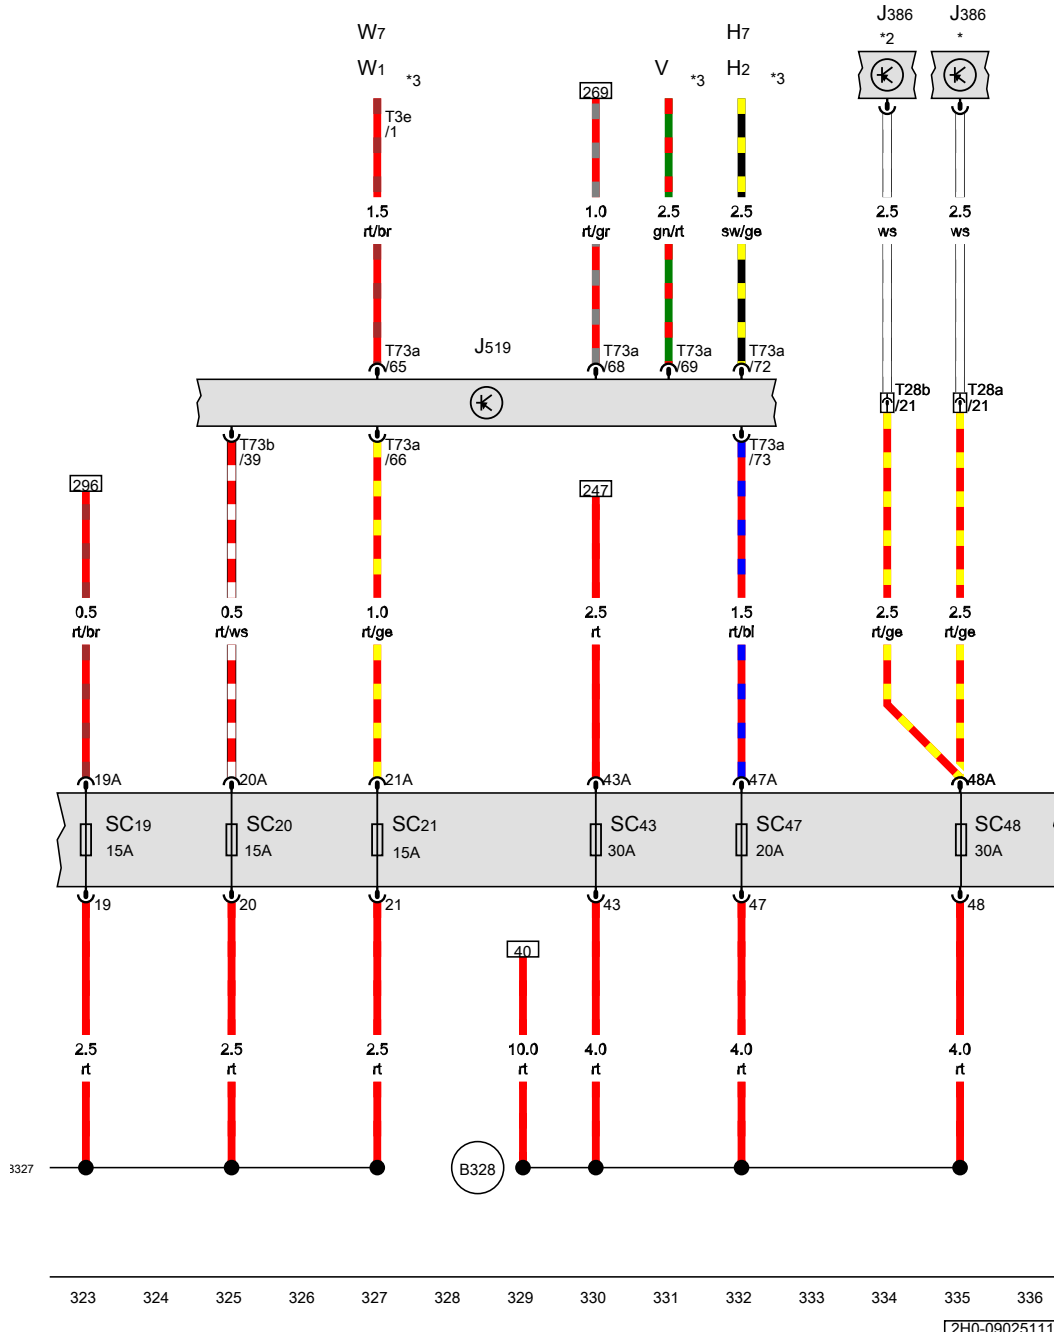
W7
W1 *3
269
V *3
H7
H2 *3
J386 *2
J386 *

T3e /1

1.5 rt/br
1.0 rt/gr
2.5 gn/rt
2.5 sw/ge
2.5 ws
2.5 ws

T73a /65
J519
T73a /68
T73a /69
T73a /72
T28b /21
T28a /21

T73b /39
T73a /66
T73a /73

296
247

0.5 rt/br
0.5 rt/ws
1.0 rt/ge
2.5 rt
1.5 rt/bl
2.5 rt/ge
2.5 rt/ge

19A
20A
21A
43A
47A
48A

SC19 15A
SC20 15A
SC21 15A
SC43 30A
SC47 20A
SC48 30A

19
20
21
43
47
48

40

2.5 rt
2.5 rt
2.5 rt
10.0 rt
4.0 rt
4.0 rt
4.0 rt

3327
B328

323 324 325 326 327 328 329 330 331 332 333 334 335 336

2H0-09025111